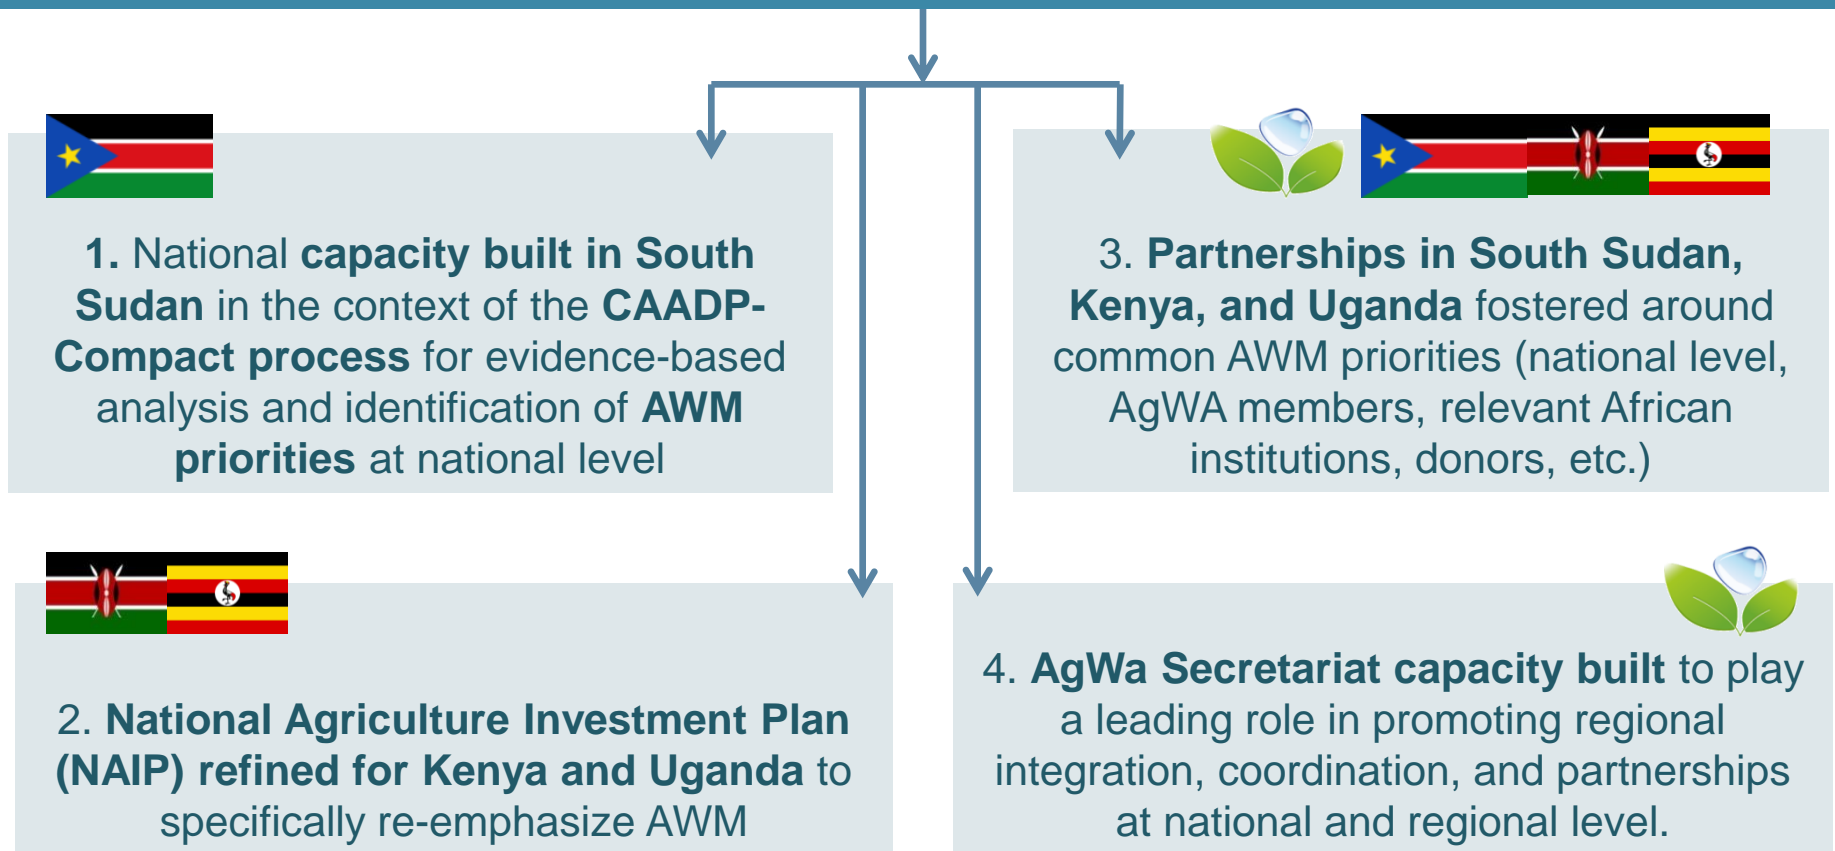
1. National capacity built in South Sudan in the context of the CAADP-Compact process for evidence-based analysis and identification of AWM priorities at national level

3. Partnerships in South Sudan, Kenya, and Uganda fostered around common AWM priorities (national level, AgWA members, relevant African institutions, donors, etc.)

2. National Agriculture Investment Plan (NAIP) refined for Kenya and Uganda to specifically re-emphasize AWM

4. AgWa Secretariat capacity built to play a leading role in promoting regional integration, coordination, and partnerships at national and regional level.